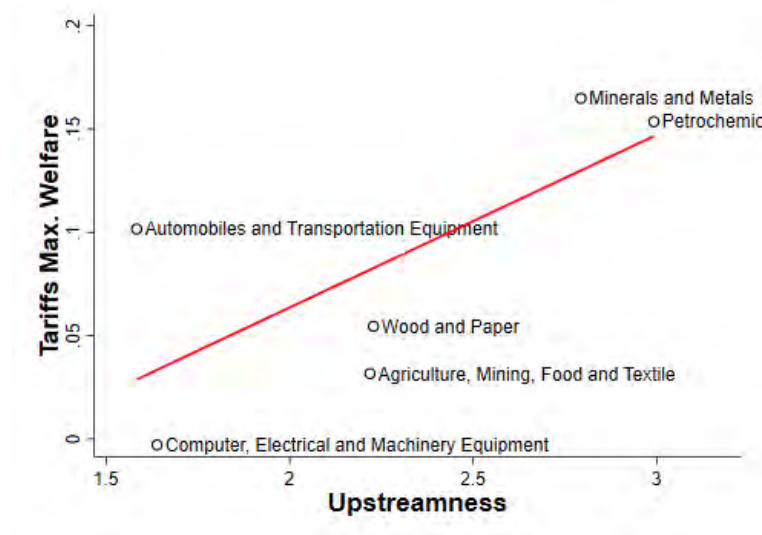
Tariffs Max. Welfare

.2
.15
.1
.05
0

Minerals and Metals
Petrochemic
Automobiles and Transportation Equipment
Wood and Paper
Agriculture, Mining, Food and Textile
Computer, Electrical and Machinery Equipment

1.5
2
2.5
3

Upstreamness